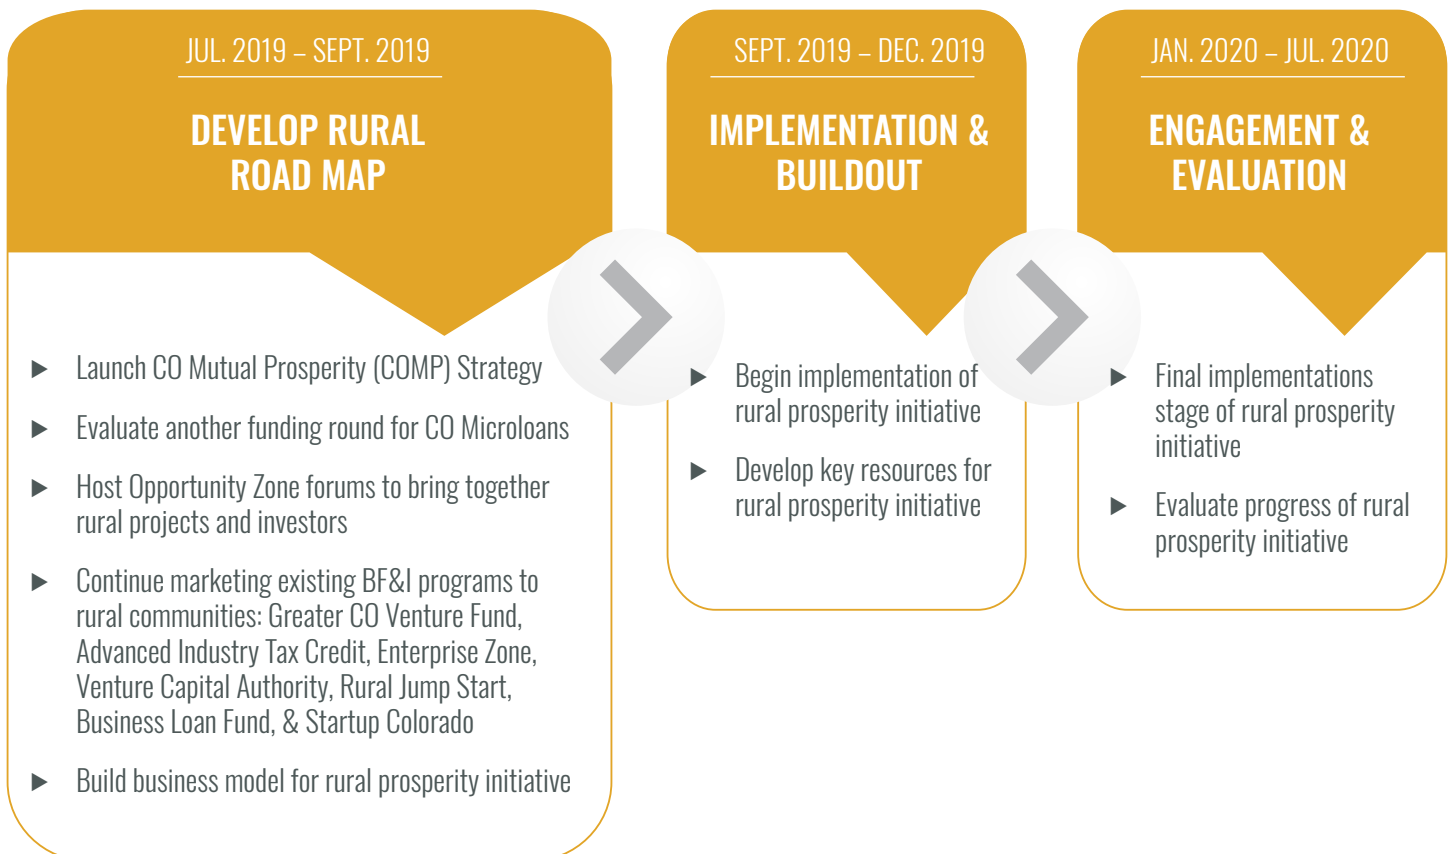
JUL. 2019 – SEPT. 2019

DEVELOP RURAL ROAD MAP

▶ Launch CO Mutual Prosperity (COMP) Strategy

▶ Evaluate another funding round for CO Microloans

▶ Host Opportunity Zone forums to bring together rural projects and investors

▶ Continue marketing existing BF&I programs to rural communities: Greater CO Venture Fund, Advanced Industry Tax Credit, Enterprise Zone, Venture Capital Authority, Rural Jump Start, Business Loan Fund, & Startup Colorado

▶ Build business model for rural prosperity initiative

SEPT. 2019 – DEC. 2019

IMPLEMENTATION & BUILDOUT

▶ Begin implementation of rural prosperity initiative

▶ Develop key resources for rural prosperity initiative

JAN. 2020 – JUL. 2020

ENGAGEMENT & EVALUATION

▶ Final implementations stage of rural prosperity initiative

▶ Evaluate progress of rural prosperity initiative